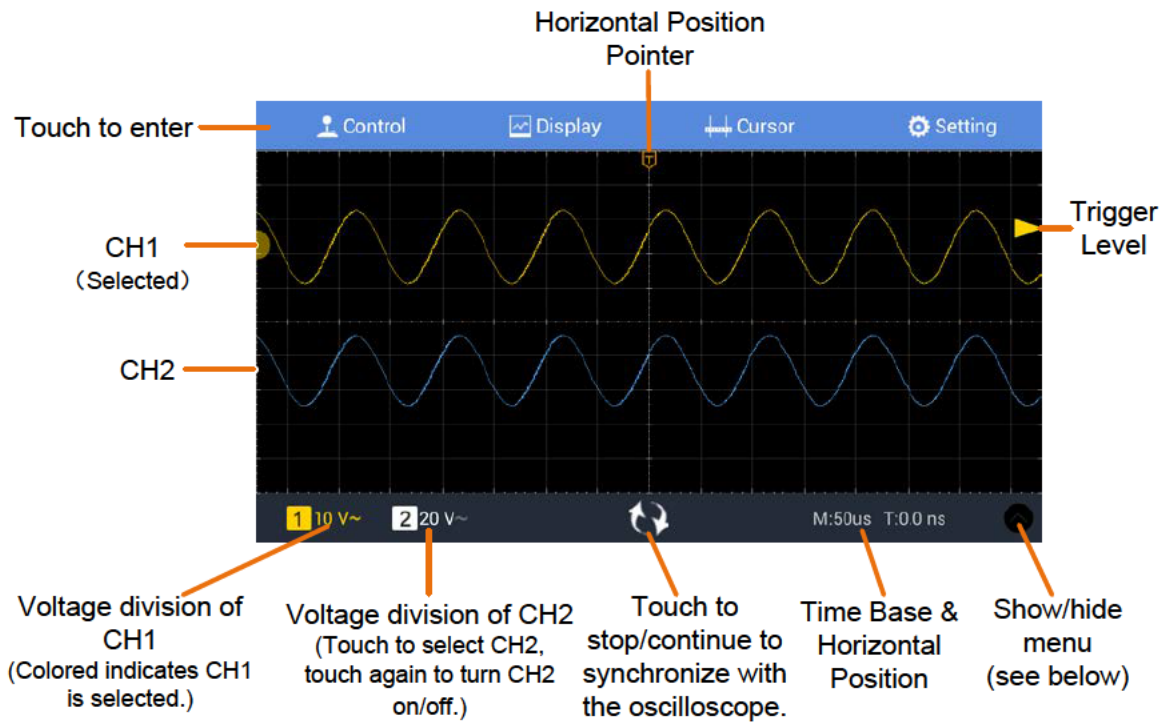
Horizontal Position Pointer

Touch to enter

Control

Display

Cursor

Setting

T

CH1
(Selected)

Trigger Level

CH2

1 10 V~

2 20 V~

M:50us T:0.0 ns

Voltage division of CH1
(Colored indicates CH1 is selected.)

Voltage division of CH2
(Touch to select CH2, touch again to turn CH2 on/off.)

Touch to stop/continue to synchronize with the oscilloscope.

Time Base & Horizontal Position

Show/hide menu
(see below)